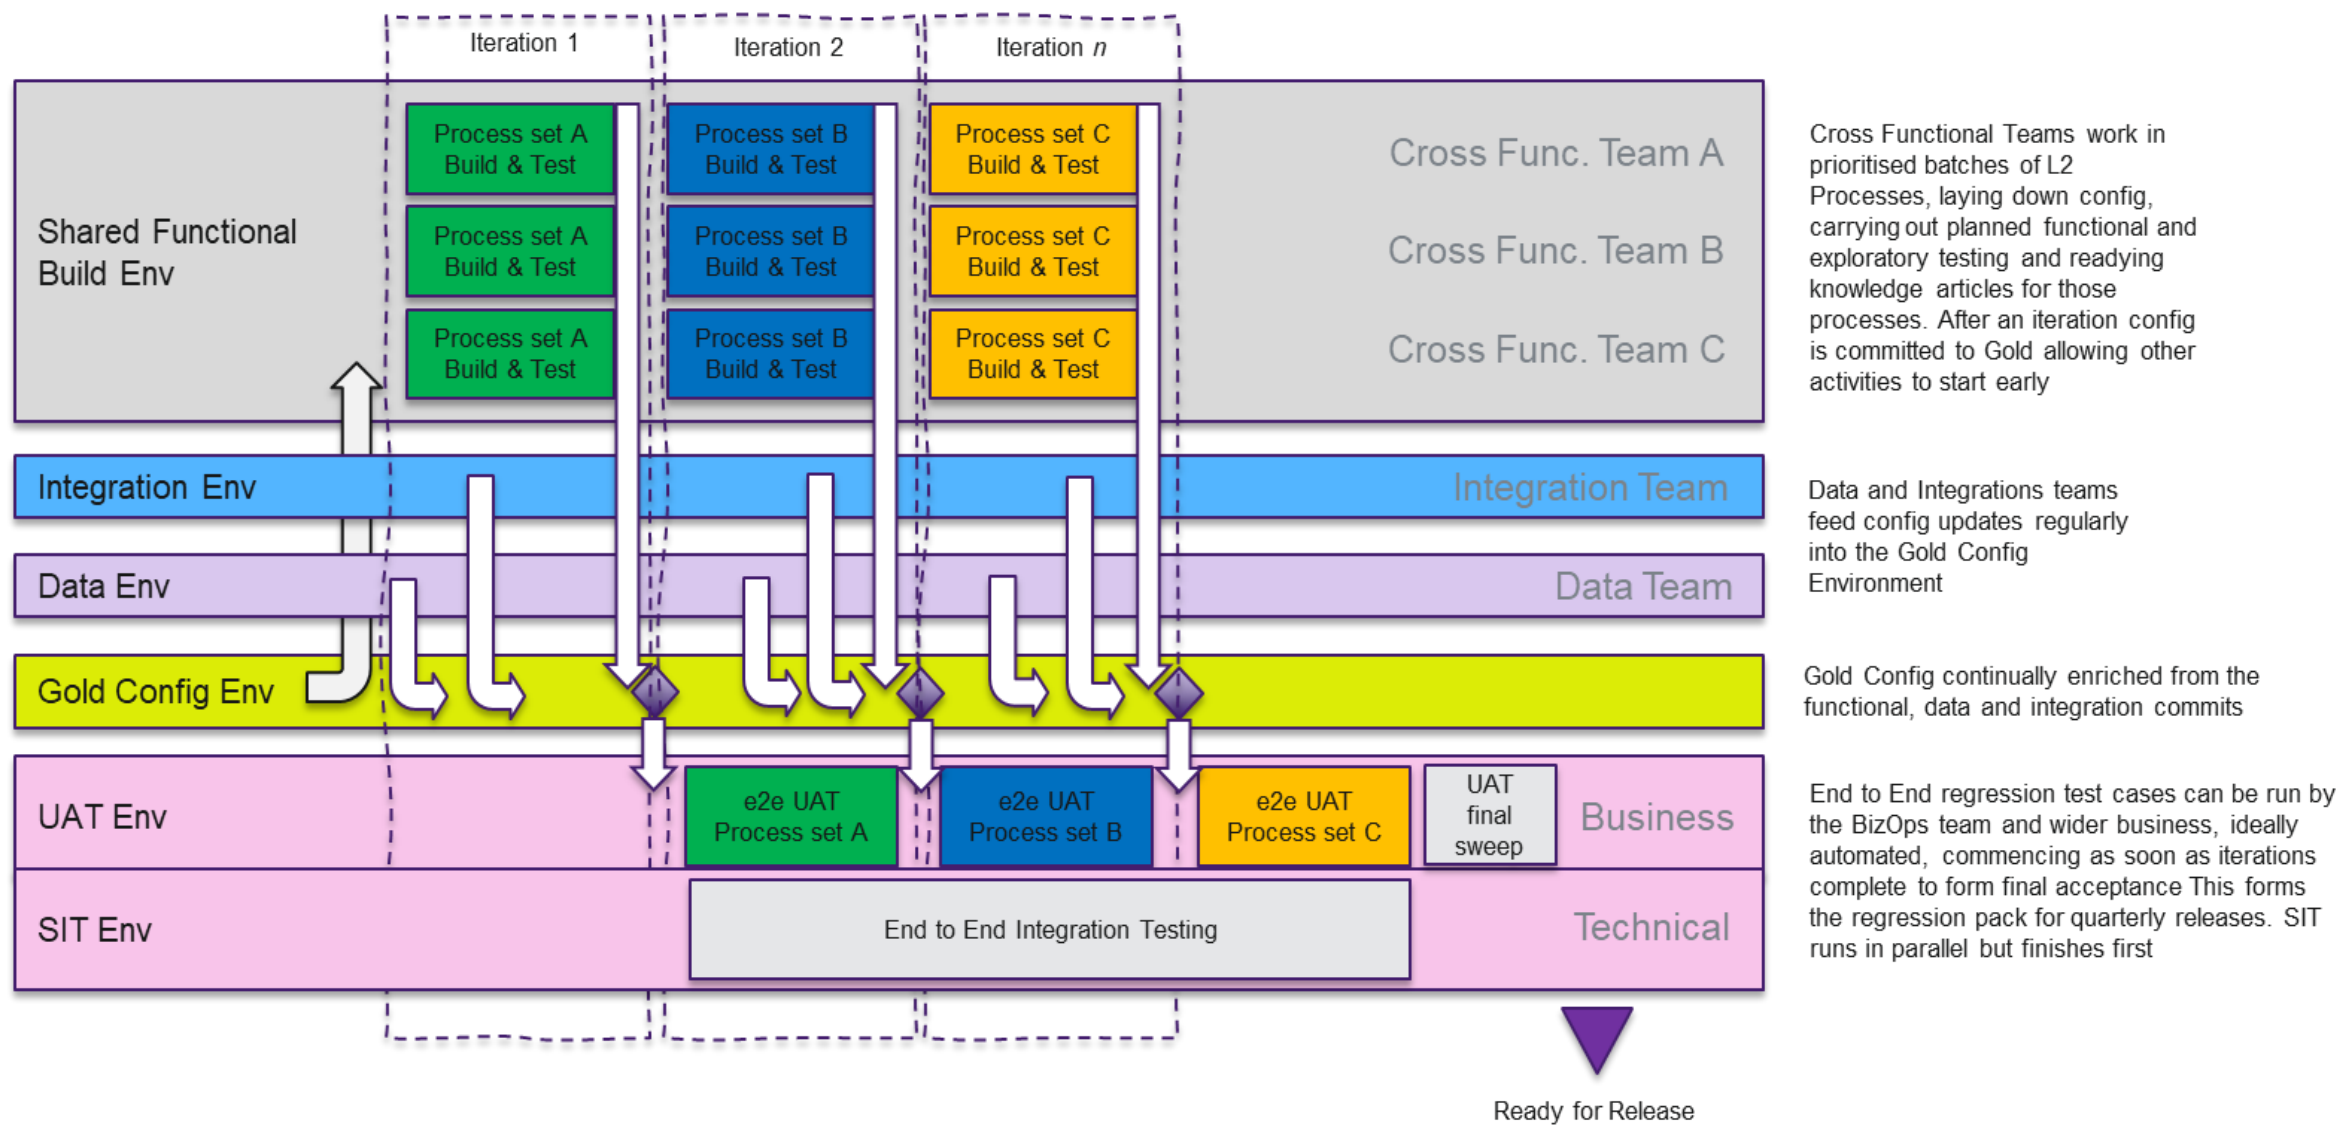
Iteration 1

Iteration 2

Iteration $n$

Shared Functional Build Env

Process set A Build & Test

Process set A Build & Test

Process set A Build & Test

Process set B Build & Test

Process set B Build & Test

Process set B Build & Test

Process set C Build & Test

Process set C Build & Test

Process set C Build & Test

Cross Func. Team A

Cross Func. Team B

Cross Func. Team C

Cross Functional Teams work in prioritised batches of L2 Processes, laying down config, carrying out planned functional and exploratory testing and readying knowledge articles for those processes. After an iteration config is committed to Gold allowing other activities to start early

Integration Env

Integration Team

Data Env

Data Team

Data and Integrations teams feed config updates regularly into the Gold Config Environment

Gold Config Env

Gold Config continually enriched from the functional, data and integration commits

UAT Env

e2e UAT Process set A

e2e UAT Process set B

e2e UAT Process set C

UAT final sweep

Business

End to End regression test cases can be run by the BizOps team and wider business, ideally automated, commencing as soon as iterations complete to form final acceptance This forms the regression pack for quarterly releases. SIT runs in parallel but finishes first

SIT Env

End to End Integration Testing

Technical

Ready for Release